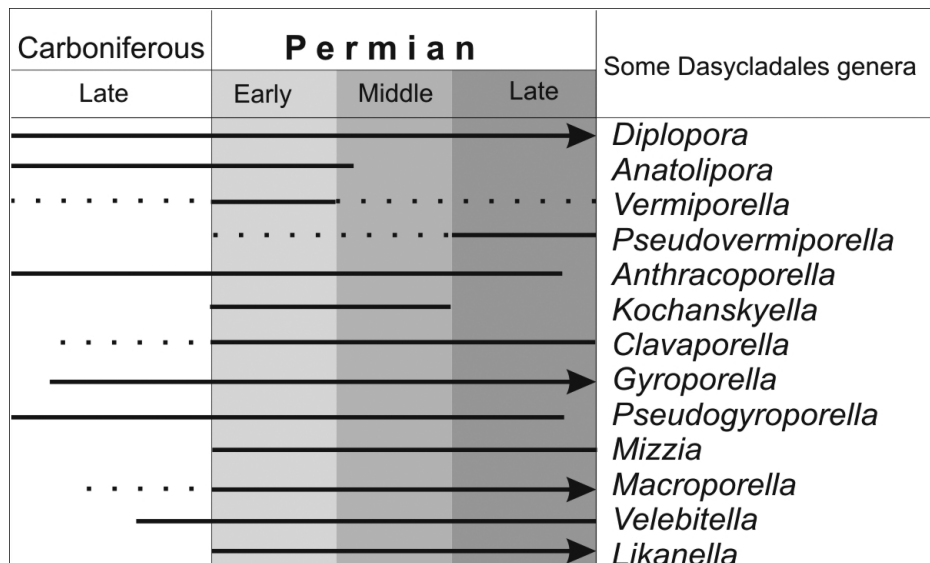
| Carboniferous | Permian | | | Some Dasycladales genera |
|---|---|---|---|---|
| Late | Early | Middle | Late | |

Diplopora
Anatolipora
Vermiporella
Pseudovermiporella
Anthracoporella
Kochanskyella
Clavaporella
Gyroporella
Pseudogyroporella
Mizzia
Macroporella
Velebitella
Likanella